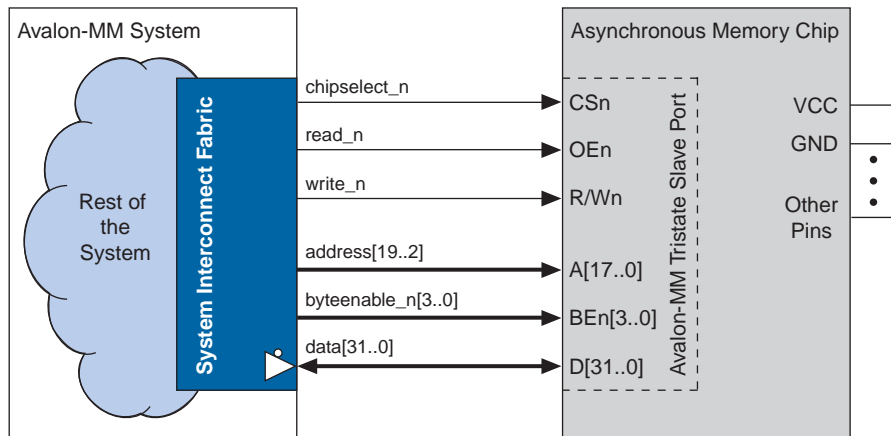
Avalon-MM System

Rest of the System

System Interconnect Fabric

chipselect_n
read_n
write_n
address[19..2]
byteenable_n[3..0]
data[31..0]

Asynchronous Memory Chip

Avalon-MM Tristate Slave Port

CSn
OEn
R/Wn
A[17..0]
BEn[3..0]
D[31..0]

VCC
GND
Other Pins